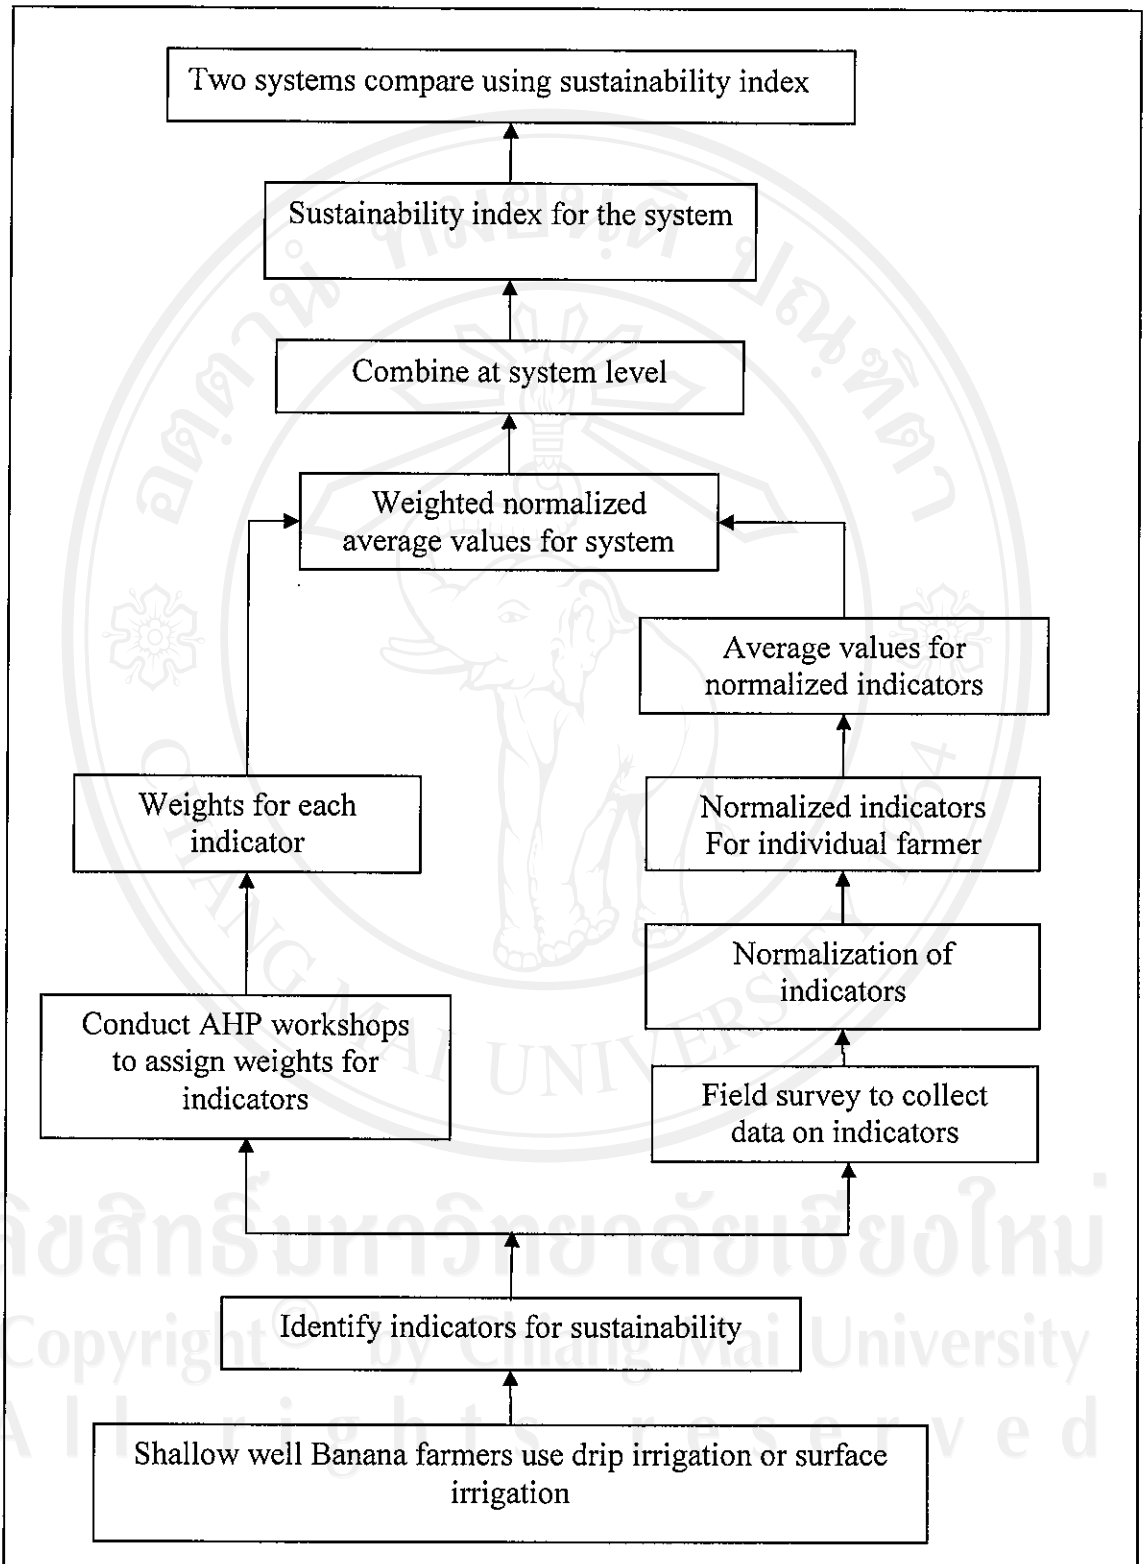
Two systems compare using sustainability index

Sustainability index for the system

Combine at system level

Weighted normalized average values for system

Average values for normalized indicators

Weights for each indicator

Normalized indicators For individual farmer

Normalization of indicators

Conduct AHP workshops to assign weights for indicators

Field survey to collect data on indicators

Identify indicators for sustainability

Shallow well Banana farmers use drip irrigation or surface irrigation

ลิขสิทธิ์มหาวิทยาลัยเชียงใหม่
Copyright © by Chiang Mai University
All rights reserved